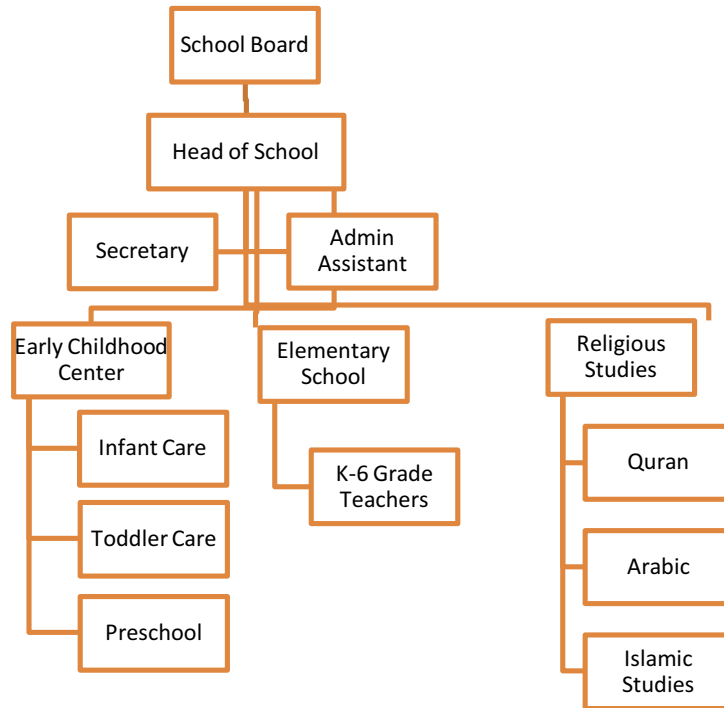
School Board

Head of School

Secretary

Admin Assistant

Early Childhood Center

Infant Care

Toddler Care

Preschool

Elementary School

K-6 Grade Teachers

Religious Studies

Quran

Arabic

Islamic Studies